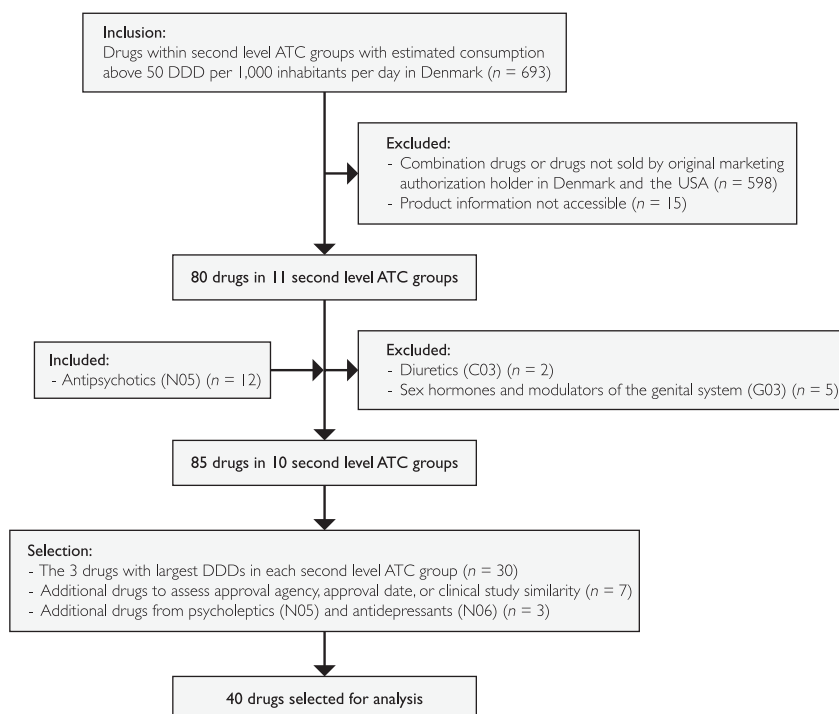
Inclusion:
Drugs within second level ATC groups with estimated consumption above 50 DDD per 1,000 inhabitants per day in Denmark ($n$ = 693)

Excluded:
- Combination drugs or drugs not sold by original marketing authorization holder in Denmark and the USA ($n$ = 598)
- Product information not accessible ($n$ = 15)

80 drugs in 11 second level ATC groups

Included:
- Antipsychotics (N05) ($n$ = 12)

Excluded:
- Diuretics (C03) ($n$ = 2)
- Sex hormones and modulators of the genital system (G03) ($n$ = 5)

85 drugs in 10 second level ATC groups

Selection:
- The 3 drugs with largest DDDs in each second level ATC group ($n$ = 30)
- Additional drugs to assess approval agency, approval date, or clinical study similarity ($n$ = 7)
- Additional drugs from psycholeptics (N05) and antidepressants (N06) ($n$ = 3)

40 drugs selected for analysis